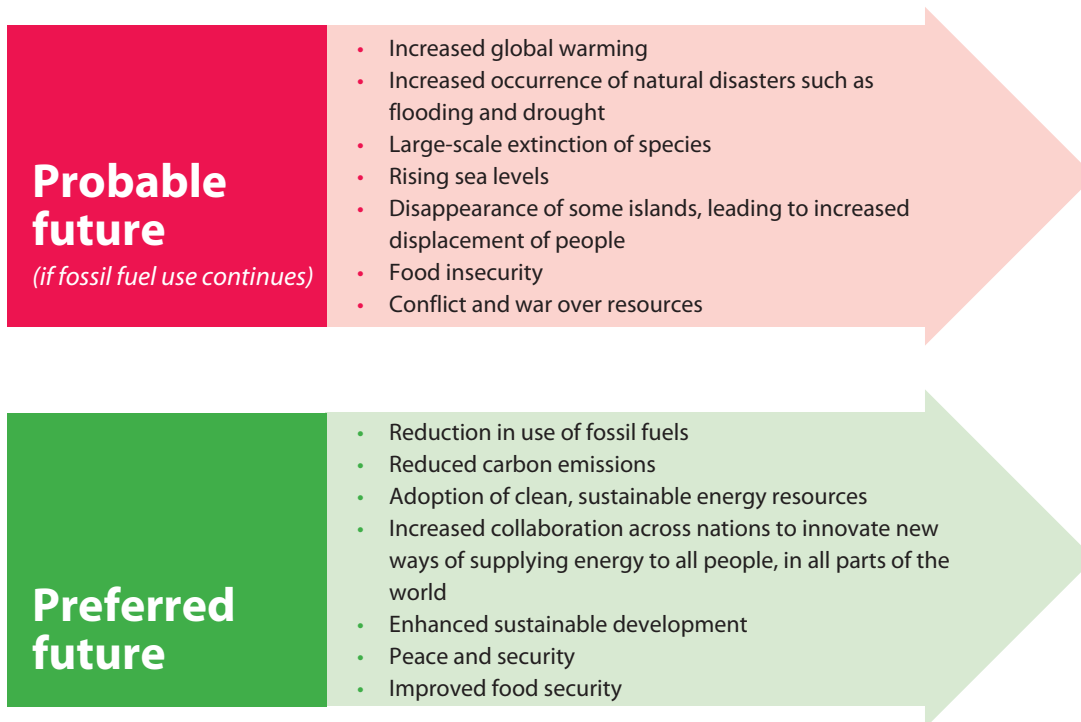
**Probable future**
*(if fossil fuel use continues)*

- Increased global warming
- Increased occurrence of natural disasters such as flooding and drought
- Large-scale extinction of species
- Rising sea levels
- Disappearance of some islands, leading to increased displacement of people
- Food insecurity
- Conflict and war over resources

**Preferred future**

- Reduction in use of fossil fuels
- Reduced carbon emissions
- Adoption of clean, sustainable energy resources
- Increased collaboration across nations to innovate new ways of supplying energy to all people, in all parts of the world
- Enhanced sustainable development
- Peace and security
- Improved food security